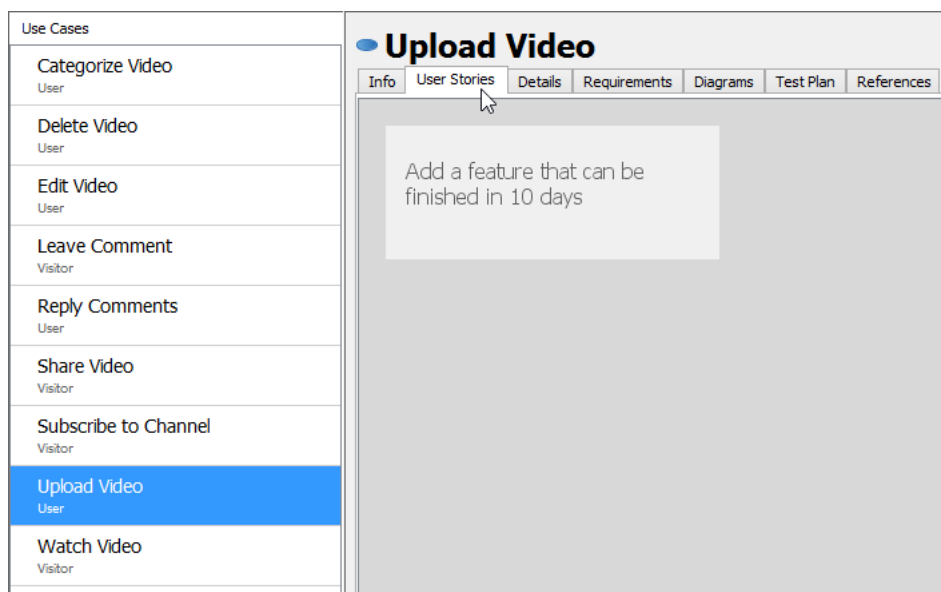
Use Cases

Categorize Video
User

Delete Video
User

Edit Video
User

Leave Comment
Visitor

Reply Comments
User

Share Video
Visitor

Subscribe to Channel
Visitor

Upload Video
User

Watch Video
Visitor

Upload Video

Info | User Stories | Details | Requirements | Diagrams | Test Plan | References

Add a feature that can be finished in 10 days